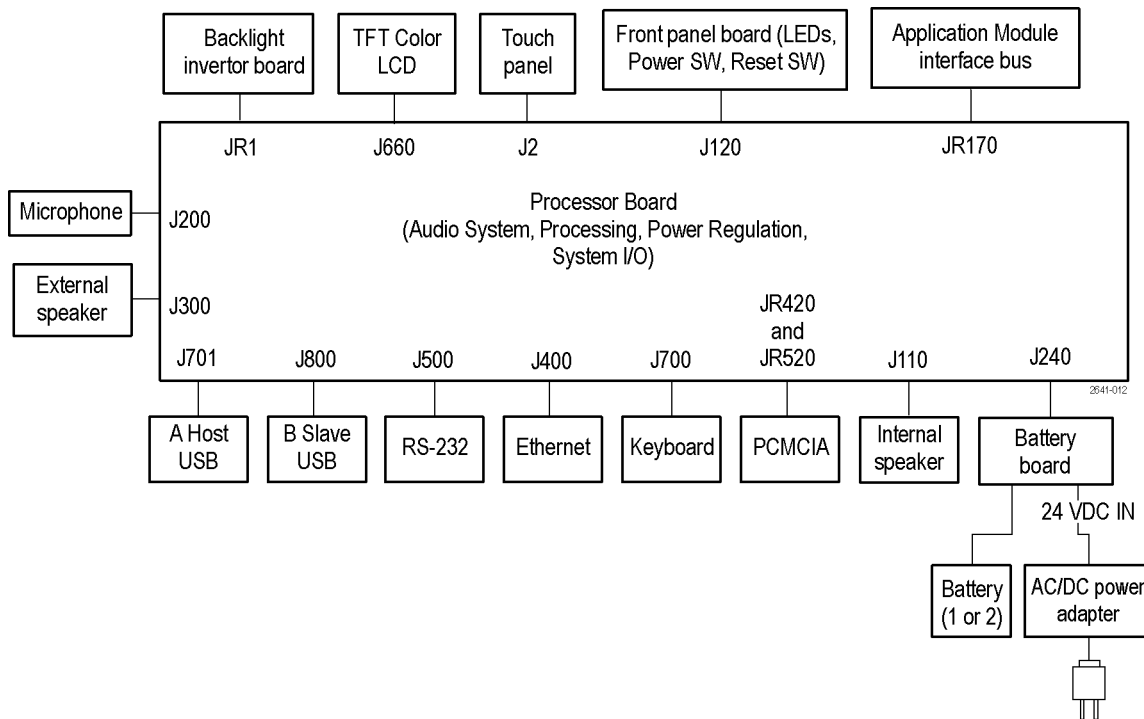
Backlight invertor board

TFT Color LCD

Touch panel

Front panel board (LEDs, Power SW, Reset SW)

Application Module interface bus

JR1

J660

J2

J120

JR170

Microphone

J200

Processor Board (Audio System, Processing, Power Regulation, System I/O)

External speaker

J300

JR420 and JR520

J701

J800

J500

J400

J700

J110

J240

2641-012

A Host USB

B Slave USB

RS-232

Ethernet

Keyboard

PCMCIA

Internal speaker

Battery board

24 VDC IN

Battery (1 or 2)

AC/DC power adapter